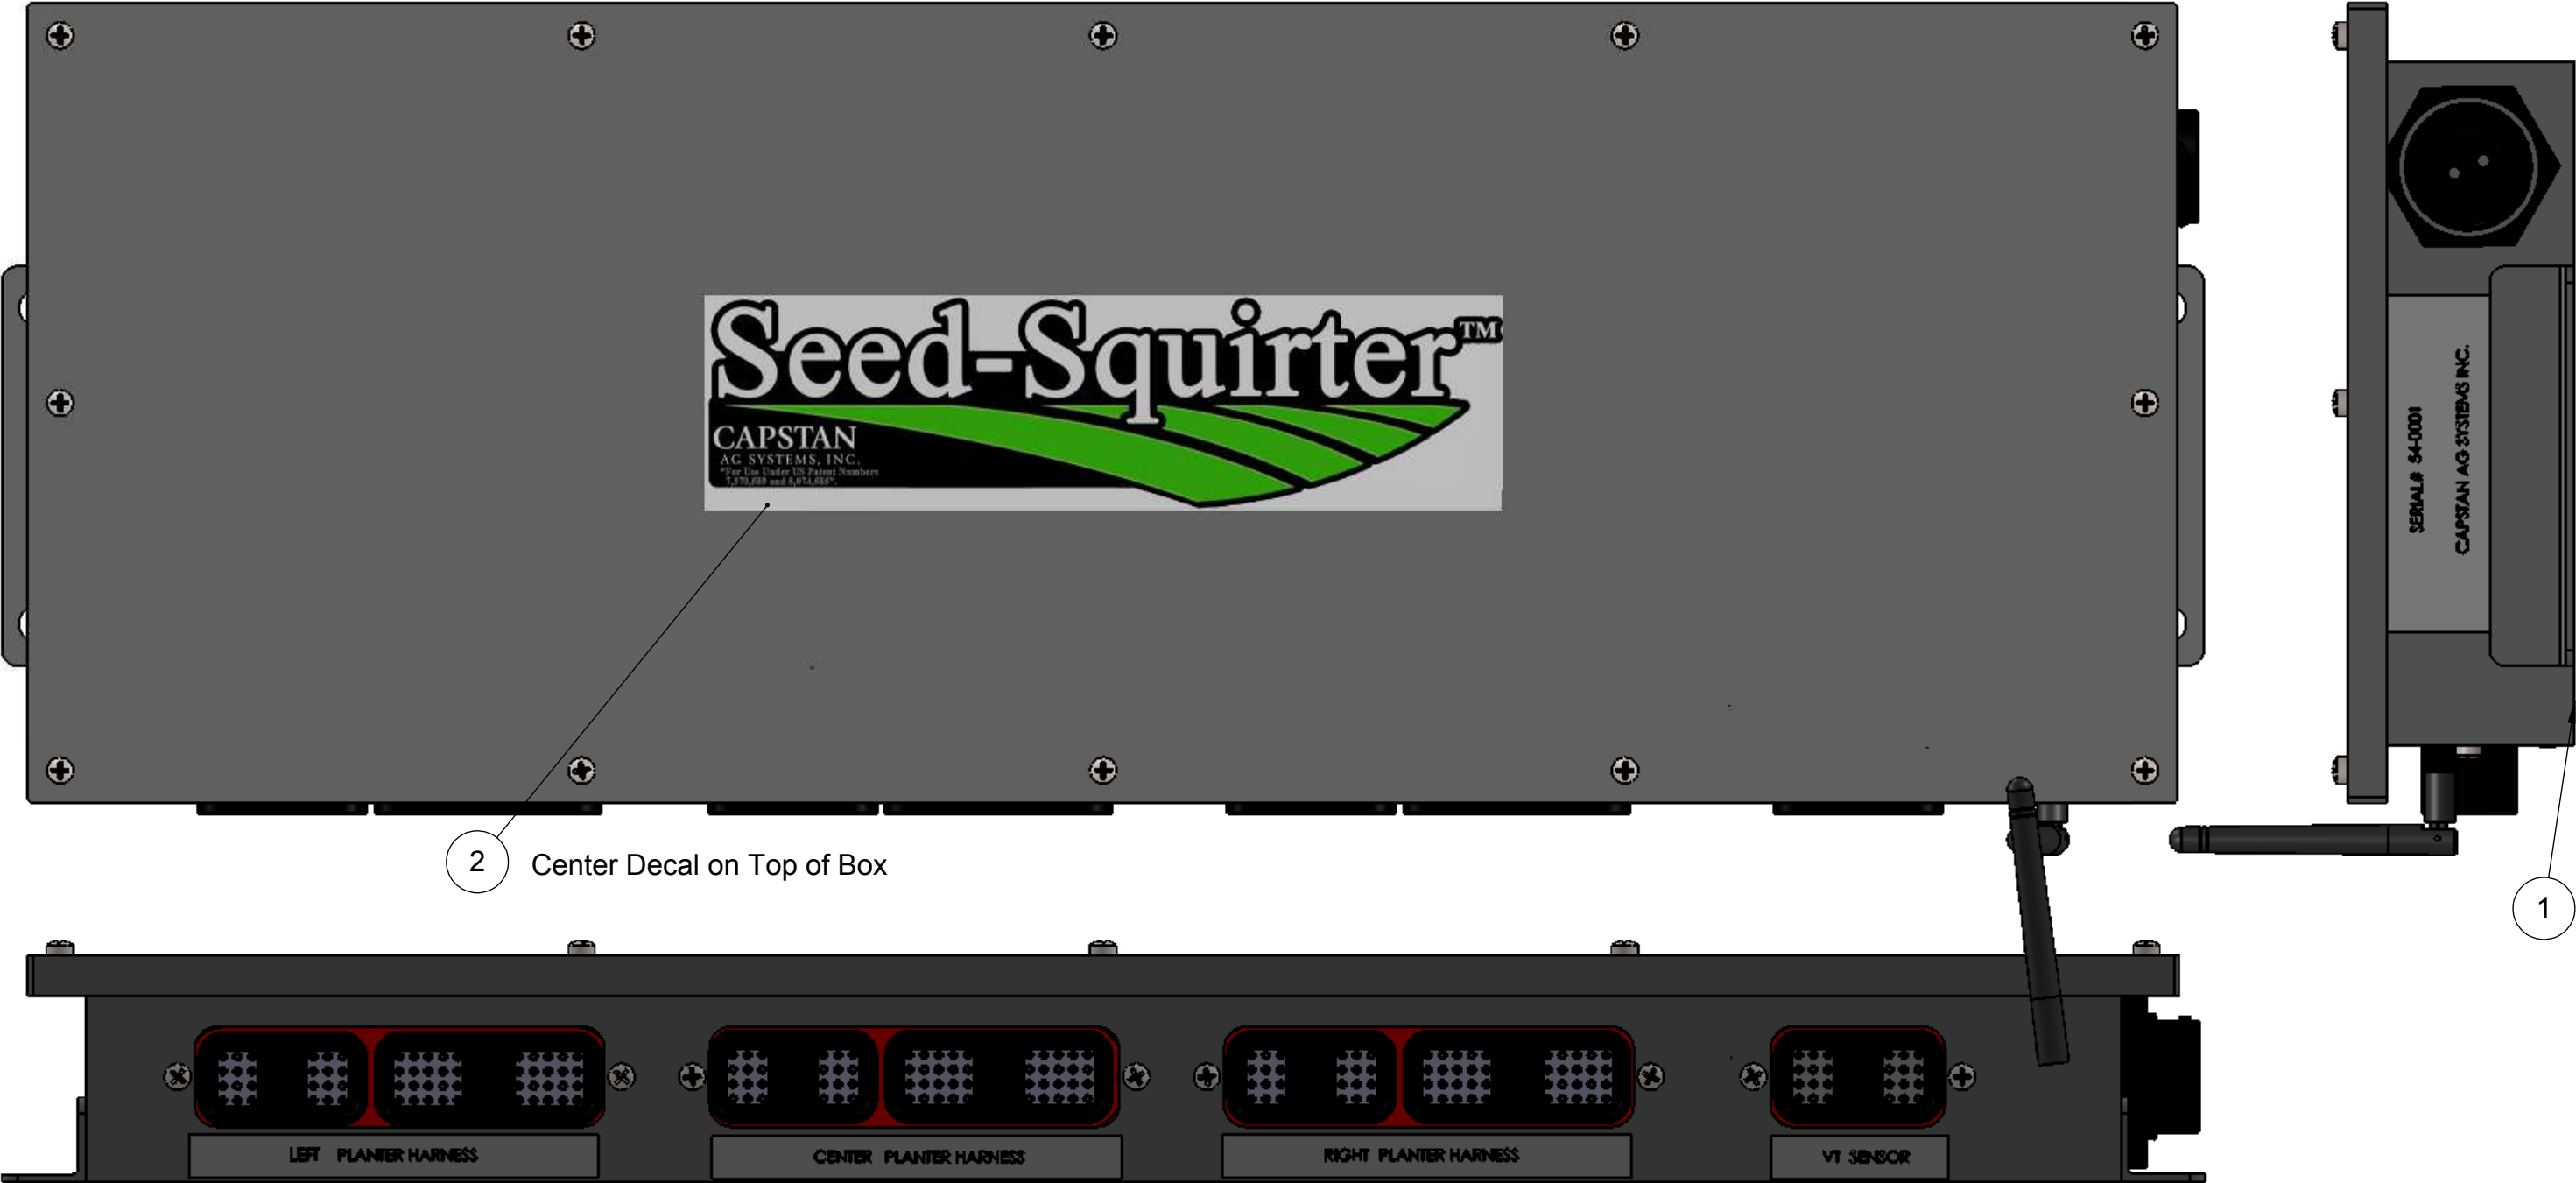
Seed-Squirter™
CAPSTAN
AG SYSTEMS, INC.
*For Use Under US Patent Numbers 7,370,589 and 8,074,585*.

SERIAL# S4-0001
CAPSTAN AG SYSTEMS INC.

2 Center Decal on Top of Box

1

LEFT PLANTER HARNESS
CENTER PLANTER HARNESS
RIGHT PLANTER HARNESS
VT SENSOR